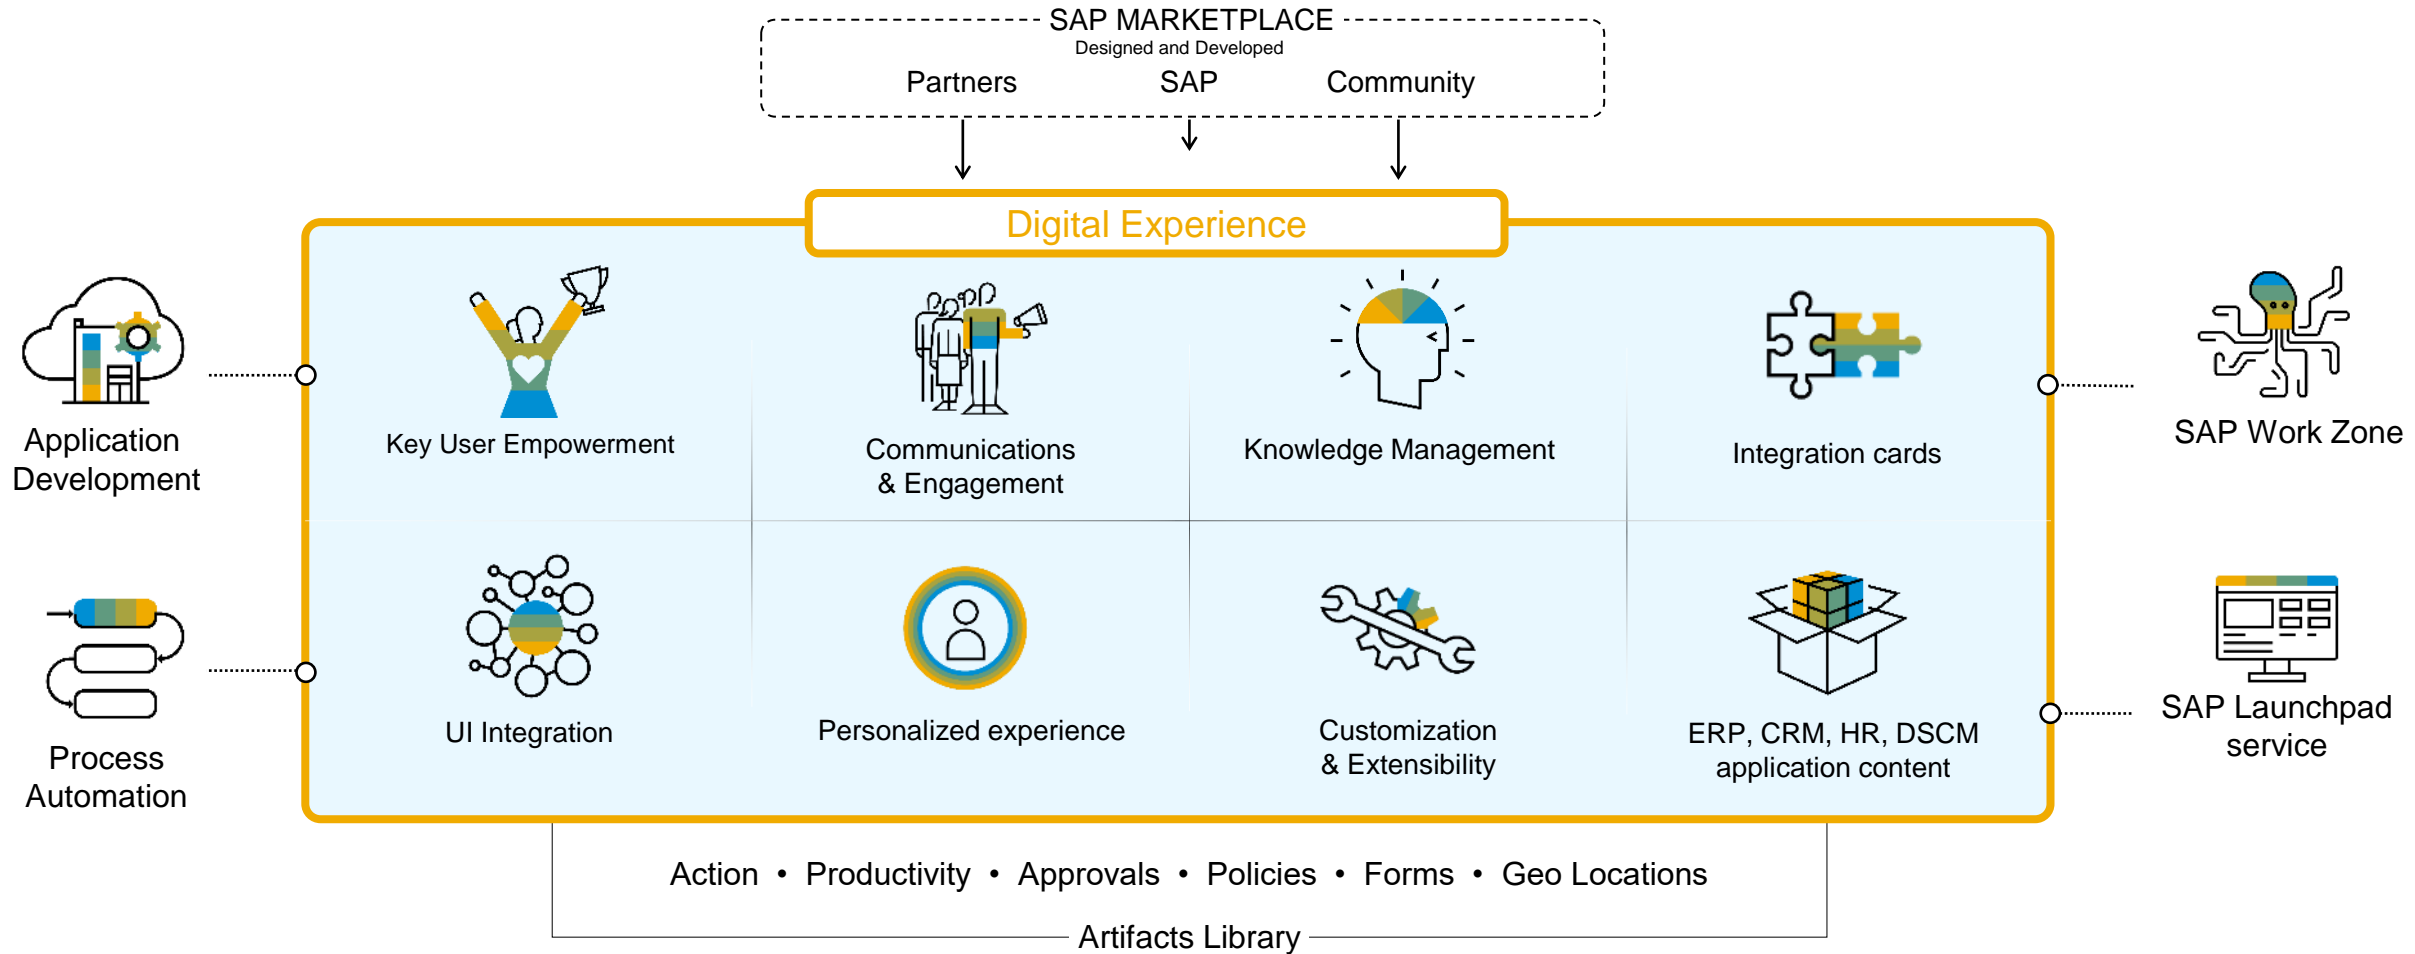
SAP MARKETPLACE
Designed and Developed
Partners SAP Community

Digital Experience

Application Development

Key User Empowerment

Communications & Engagement

Knowledge Management

Integration cards

SAP Work Zone

Process Automation

UI Integration

Personalized experience

Customization & Extensibility

ERP, CRM, HR, DSCM application content

SAP Launchpad service

Action • Productivity • Approvals • Policies • Forms • Geo Locations

Artifacts Library